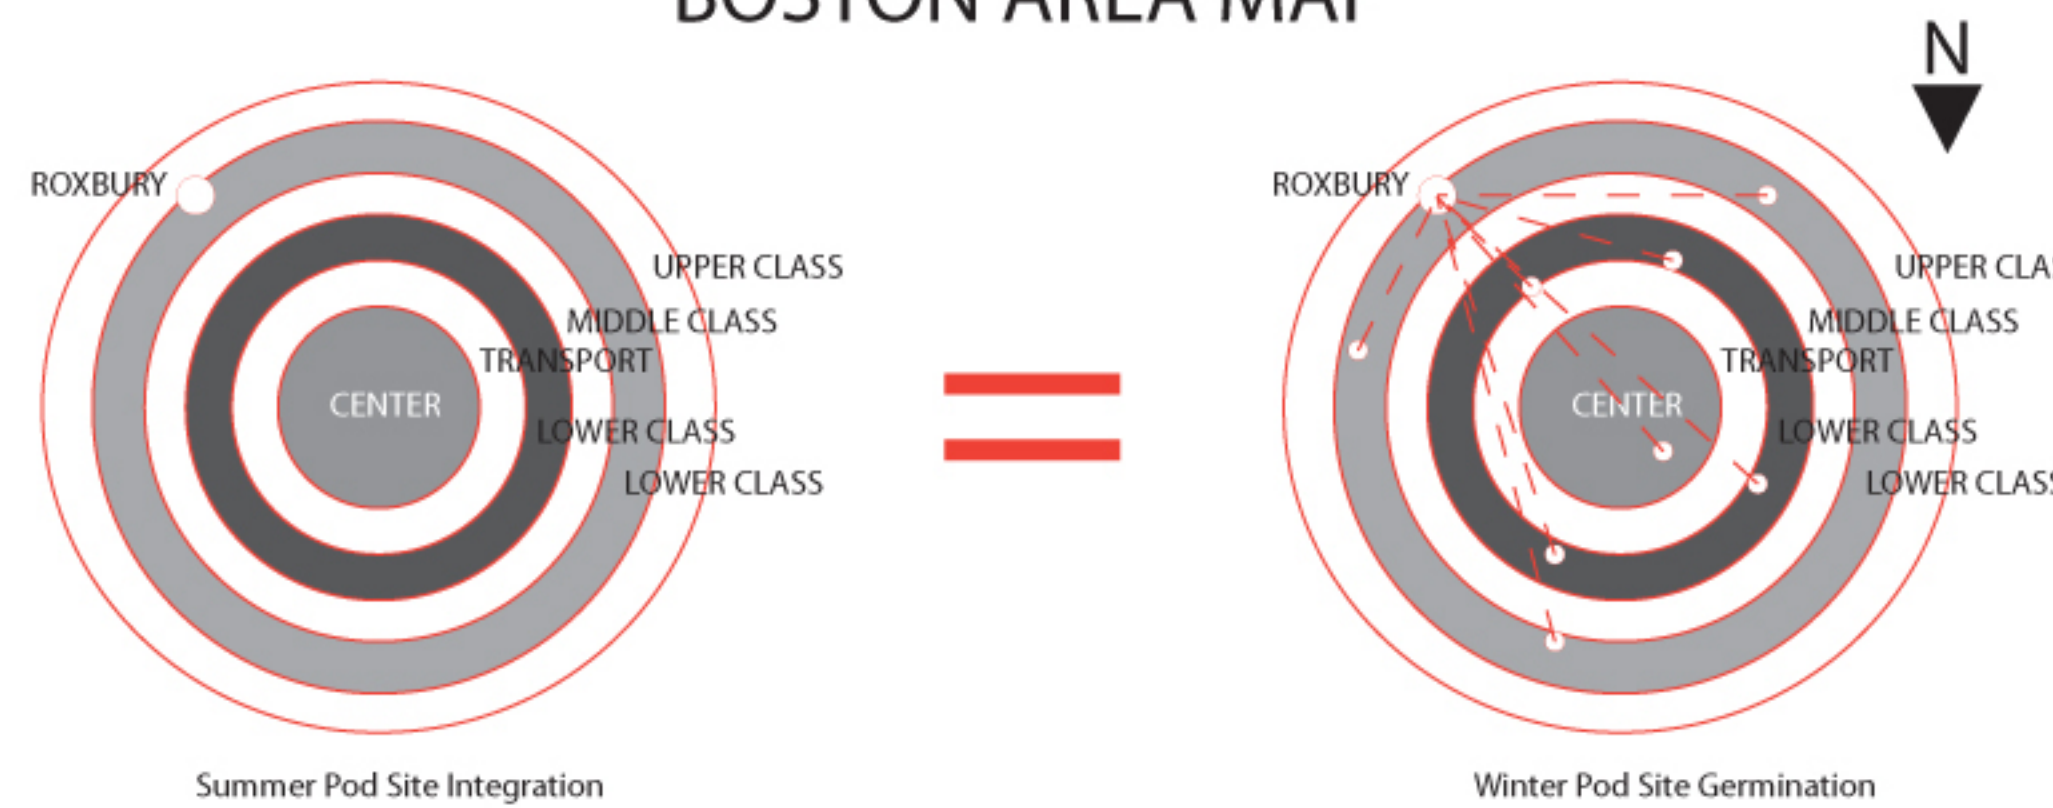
BOSTON AREA MAP

N

ROXBURY

UPPER CLASS

MIDDLE CLASS

TRANSPORT

CENTER

LOWER CLASS

LOWER CLASS

Summer Pod Site Integration

ROXBURY

UPPER CLA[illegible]

MIDDLE CLASS

TRANSPORT

CENTER

LOWER CLASS

LOWER CLAS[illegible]

Winter Pod Site Germination